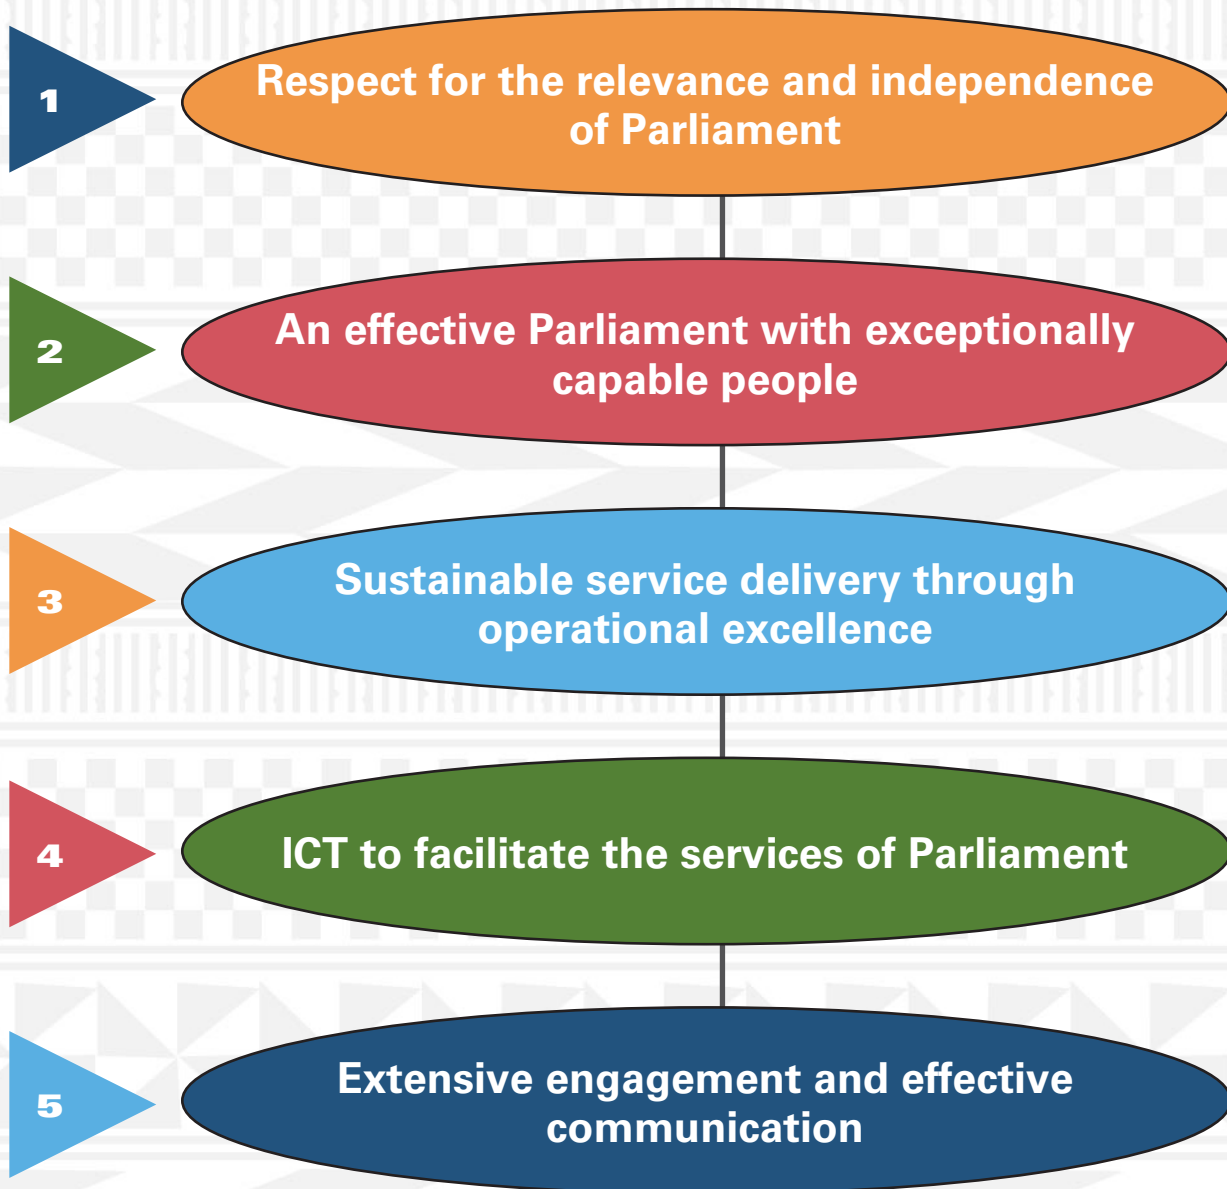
1

Respect for the relevance and independence of Parliament

2

An effective Parliament with exceptionally capable people

3

Sustainable service delivery through operational excellence

4

ICT to facilitate the services of Parliament

5

Extensive engagement and effective communication